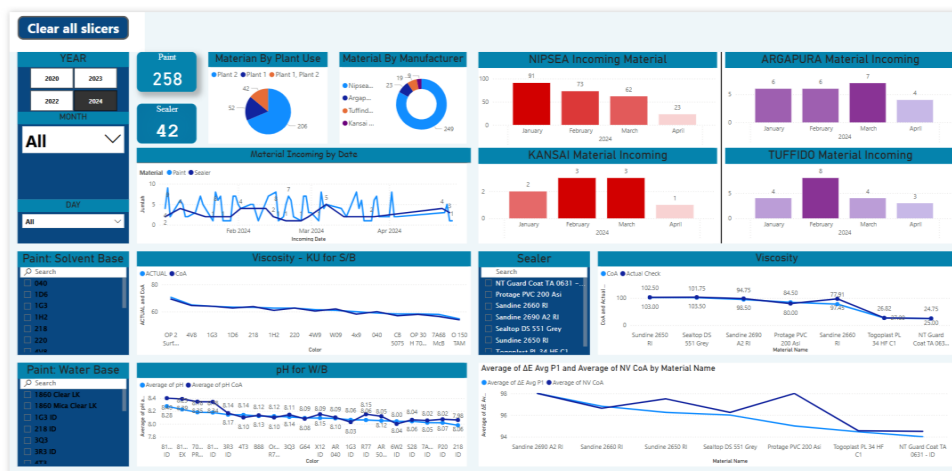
Clear all slicers

YEAR
2020
2023
2022
2024

MONTH
All

DAY
All

Paint
258

Sealer
42

Materian By Plant Use
Plant 2
Plant 1
Plant 1, Plant 2
52
206

Material By Manufacturer
Nipsea...
Argap...
Tuffind...
Kansai ...
19
3
249

NIPSEA Incoming Material
91
73
62
23
January
February
March
April
2024

ARGAPURA Material Incoming
6
6
7
4
5
0
January
February
March
April
2024

KANSAI Material Incoming
2
3
3
1
2
0
January
February
March
April
2024

TUFFIDO Material Incoming
4
8
4
3
5
0
January
February
March
April
2024

Material Incoming by Date
Material ● Paint ● Sealer
Feb 2024
Mar 2024
Apr 2024
Incoming Date
7
4

Paint: Solvent Base
Search
040
1D6
1G3
1H2
218
220

Viscosity - KU for S/B
ACTUAL
CoA
OP 2 Surf...
4V8
1G3
1D6
218
1H2
220
4W9
W09
4v9
040
C8 5075
OP 30 H 70...
7A68 McB
O 150 TAM
Color
ACTUAL and CoA

Sealer
Search
NT Guard Coat TA 0631 -...
Protage PVC 200 Asi
Sandine 2660 RI
Sandine 2690 A2 RI
Sealtop DS 551 Grey
Sandine 2650 RI

Viscosity
CoA
Actual Check
102.50
101.75
94.75
84.50
77.81
103.50
86.50
80.00
97.45
25.82
24.75
25.00
100
0
Sandine 2650 RI
Sealtop DS 551 Grey
Sandine 2690 A2 RI
Protage PVC 200 Asi
Sandine 2660 RI
Togoplast PL 34 HF C1
NT Guard Coat TA 063...
Material Name
CoA and Actual...

Paint: Water Base
Search
1860 Clear LK
1860 Mica Clear LK
1C3 ID
1C3 RI
218 ID
3Q3
3S3 ID

pH for W/B
Average of pH
Average of pH CoA
8.4
8.2
8.0
8.14
8.12
8.11
8.09
8.06
8.05
8.02
7.86
8.17
8.15
8.12
8.08
B1... ID
B1... EX
3P... PR...
3S... ID
3R3 ID
4T3 RI
B88 Or...
OC... R7...
3Q3
G64 ID
X12 ID
AR ID
1G3 ID
R77 ID
AR ID
6W2 ID
T2... ID
TA... ID
218 ID
Color
Average of pH...

Average of ΔE Avg P1 and Average of NV CoA by Material Name
Average of ΔE Avg P1
Average of NV CoA
98
96
94
Sandine 2690 A2 RI
Sandine 2660 RI
Sandine 2650 RI
Sealtop DS 551 Grey
Protage PVC 200 Asi
Togoplast PL 34 HF C1
NT Guard Coat TA 0631 - ID
Material Name
Average of ΔE...